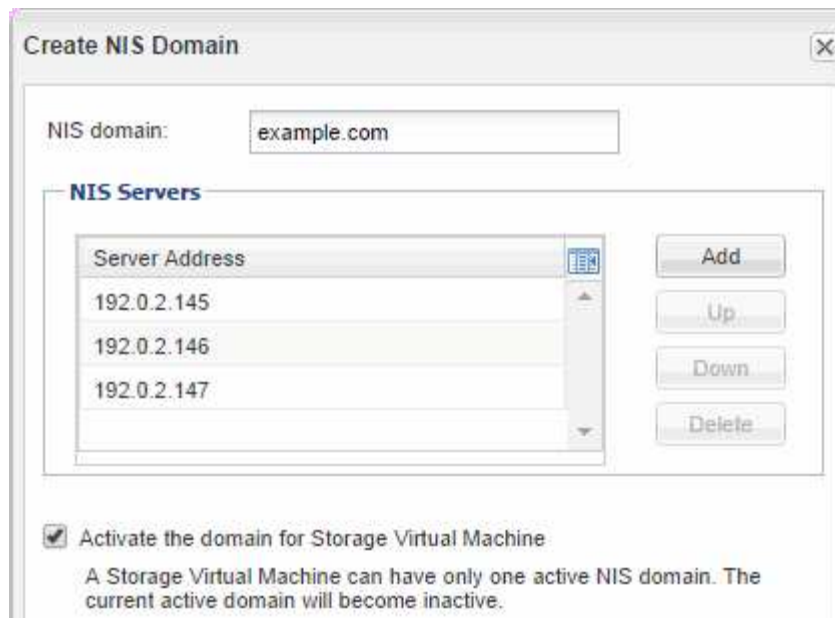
Create NIS Domain

NIS domain: example.com

NIS Servers

| Server Address |
|---|
| 192.0.2.145 |
| 192.0.2.146 |
| 192.0.2.147 |

Add
Up
Down
Delete

Activate the domain for Storage Virtual Machine

A Storage Virtual Machine can have only one active NIS domain. The current active domain will become inactive.